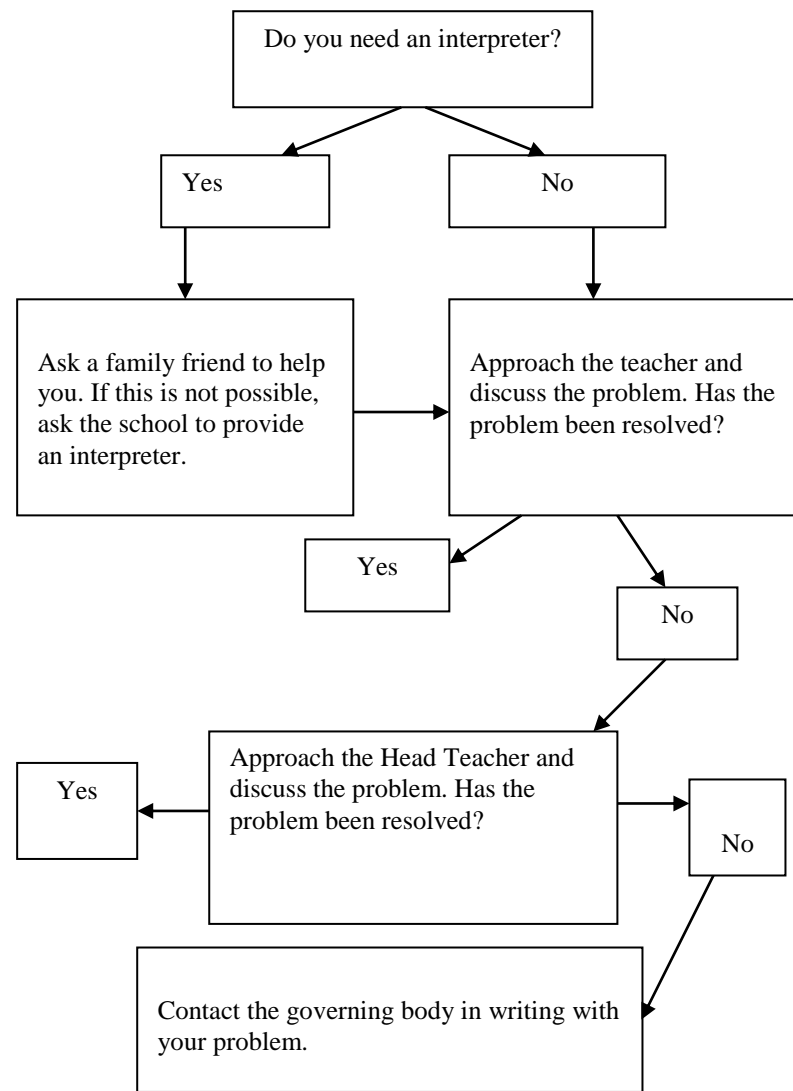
Do you need an interpreter?

Yes

No

Ask a family friend to help you. If this is not possible, ask the school to provide an interpreter.

Approach the teacher and discuss the problem. Has the problem been resolved?

Yes

No

Yes

Approach the Head Teacher and discuss the problem. Has the problem been resolved?

No

Contact the governing body in writing with your problem.